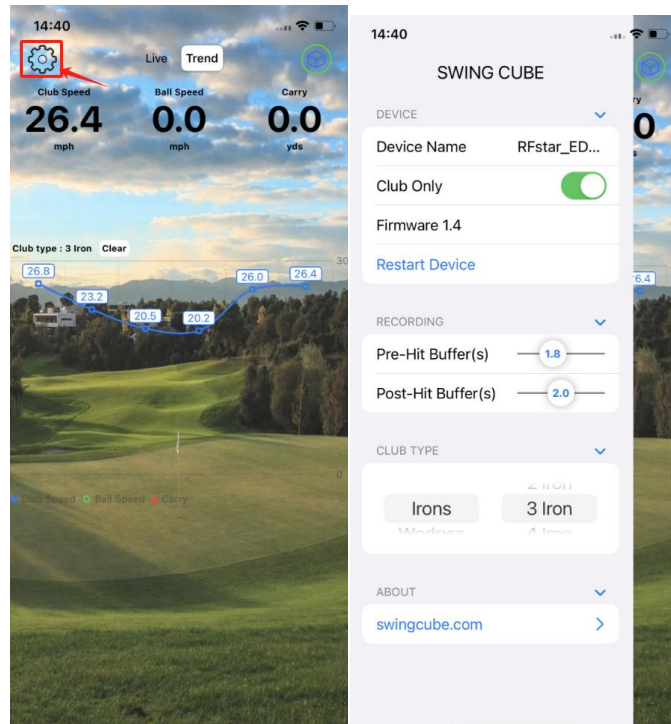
14:40

Live Trend

Club Speed
26.4
mph

Ball Speed
0.0
mph

Carry
0.0
yds

Club type : 3 Iron Clear

30

26.8
23.2
20.5
20.2
26.0
26.4

0

Club Speed Ball Speed Carry

14:40

SWING CUBE

DEVICE

Device Name RFstar_ED...

Club Only

Firmware 1.4

Restart Device

RECORDING

Pre-Hit Buffer(s) 1.8

Post-Hit Buffer(s) 2.0

CLUB TYPE

2 Iron
Irons 3 Iron
Wedges 4 Iron

ABOUT

swingcube.com

ry
0
s

6.4